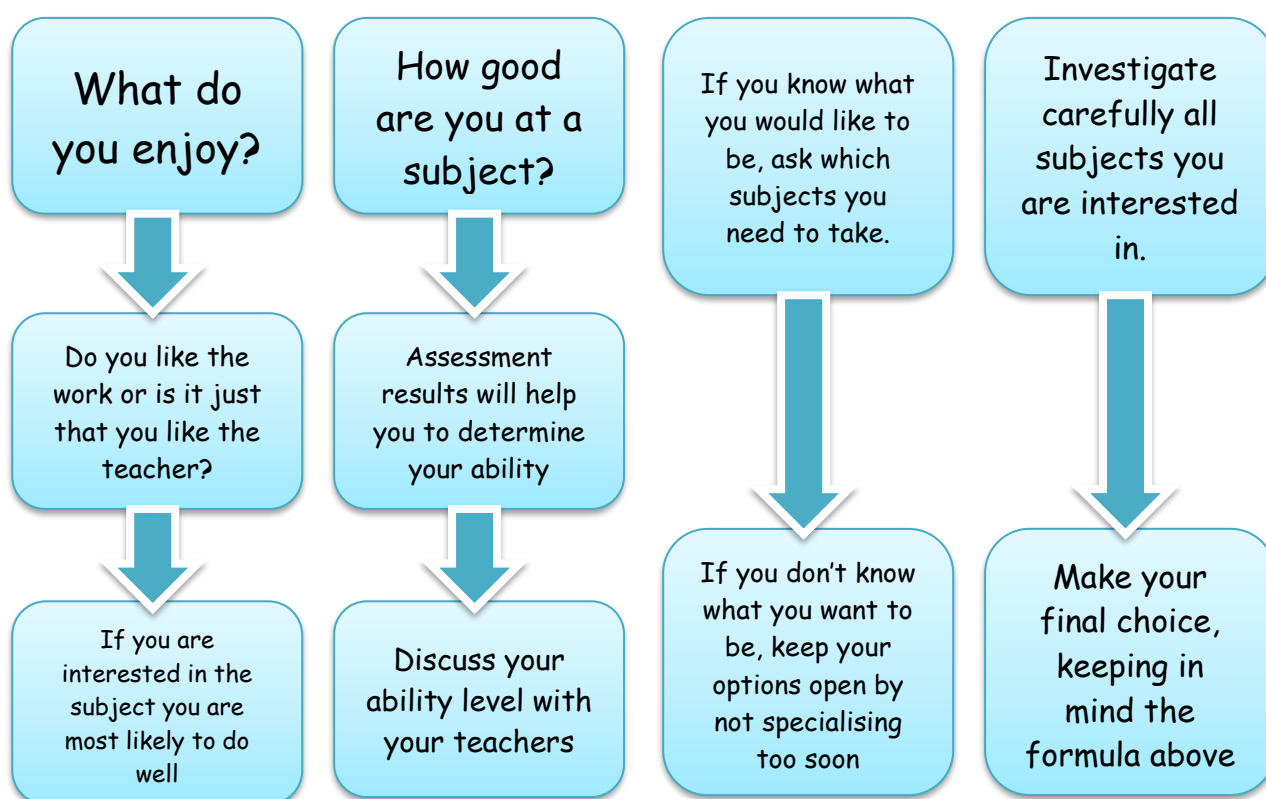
What do you enjoy?

Do you like the work or is it just that you like the teacher?

If you are interested in the subject you are most likely to do well

How good are you at a subject?

Assessment results will help you to determine your ability

Discuss your ability level with your teachers

If you know what you would like to be, ask which subjects you need to take.

If you don't know what you want to be, keep your options open by not specialising too soon

Investigate carefully all subjects you are interested in.

Make your final choice, keeping in mind the formula above